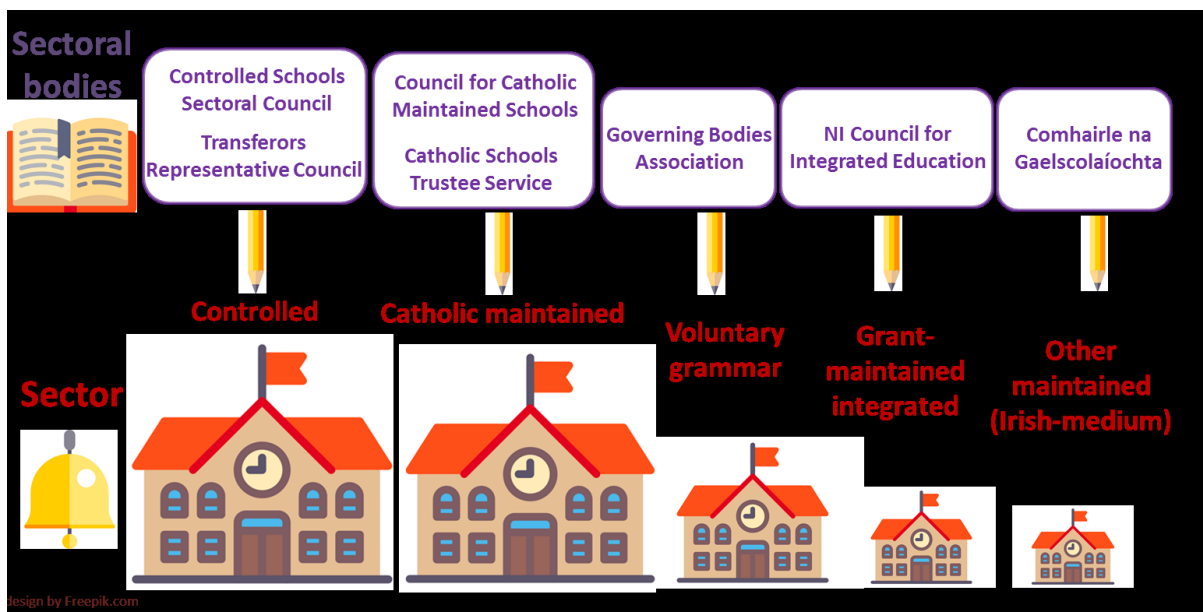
Sectoral bodies

Controlled Schools Sectoral Council

Transferors Representative Council

Council for Catholic Maintained Schools

Catholic Schools Trustee Service

Governing Bodies Association

NI Council for Integrated Education

Comhairle na Gaelscolaíochta

Controlled

Catholic maintained

Voluntary grammar

Grant-maintained integrated

Other maintained (Irish-medium)

Sector

design by Freepik.com